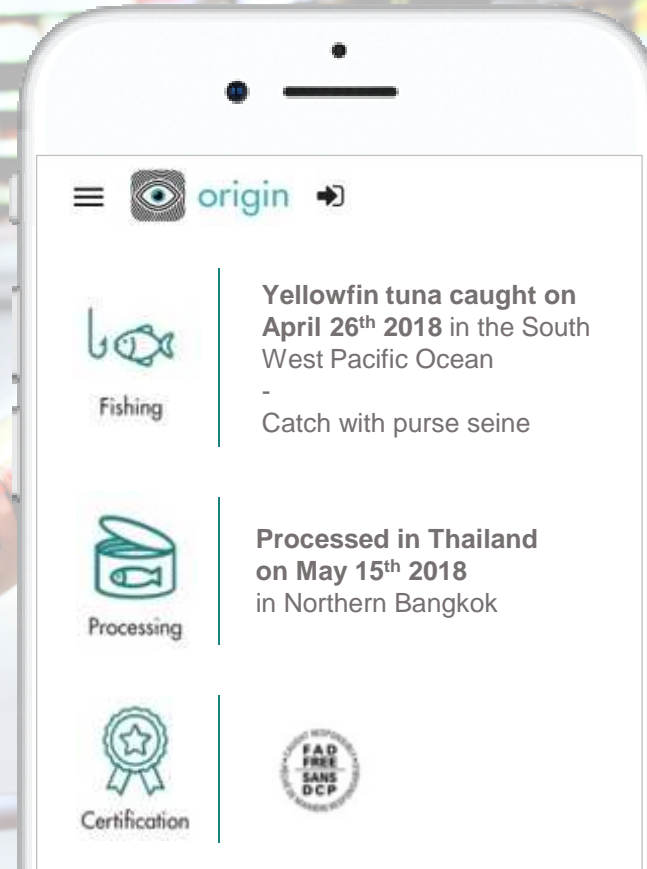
origin

Fishing

**Yellowfin tuna caught on April 26$^{th}$ 2018** in the South West Pacific Ocean
-
Catch with purse seine

Processing

**Processed in Thailand on May 15$^{th}$ 2018**
in Northern Bangkok

Certification

FAD FREE SANS DCP